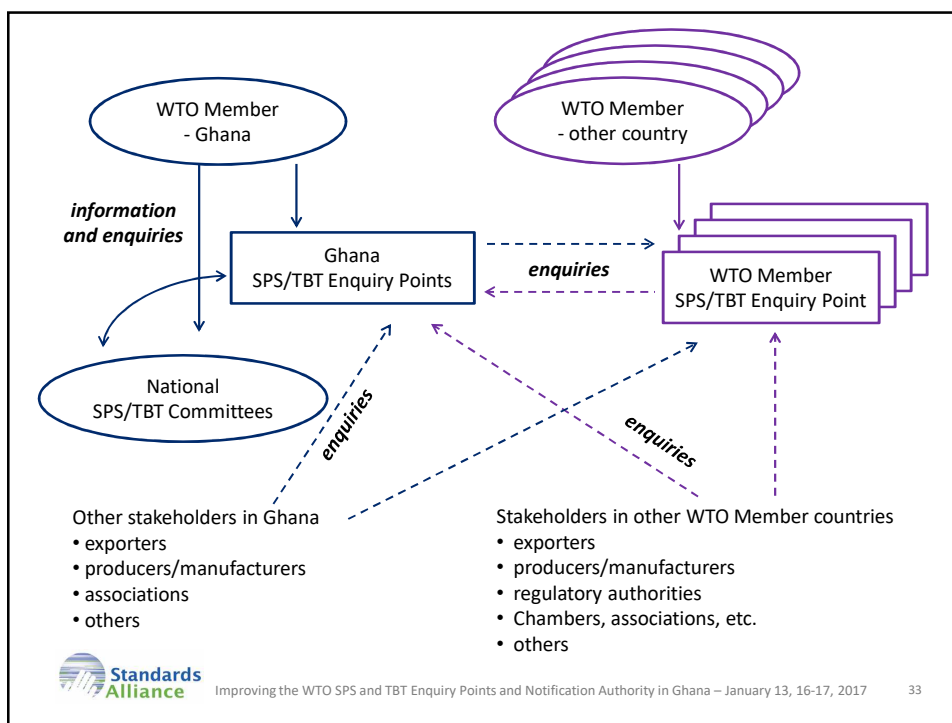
WTO Member
- Ghana

WTO Member
- other country

information and enquiries

Ghana
SPS/TBT Enquiry Points

enquiries

WTO Member
SPS/TBT Enquiry Point

National
SPS/TBT Committees

enquiries

enquiries

Other stakeholders in Ghana
• exporters
• producers/manufacturers
• associations
• others

Stakeholders in other WTO Member countries
• exporters
• producers/manufacturers
• regulatory authorities
• Chambers, associations, etc.
• others

Standards Alliance

Improving the WTO SPS and TBT Enquiry Points and Notification Authority in Ghana – January 13, 16-17, 2017

33